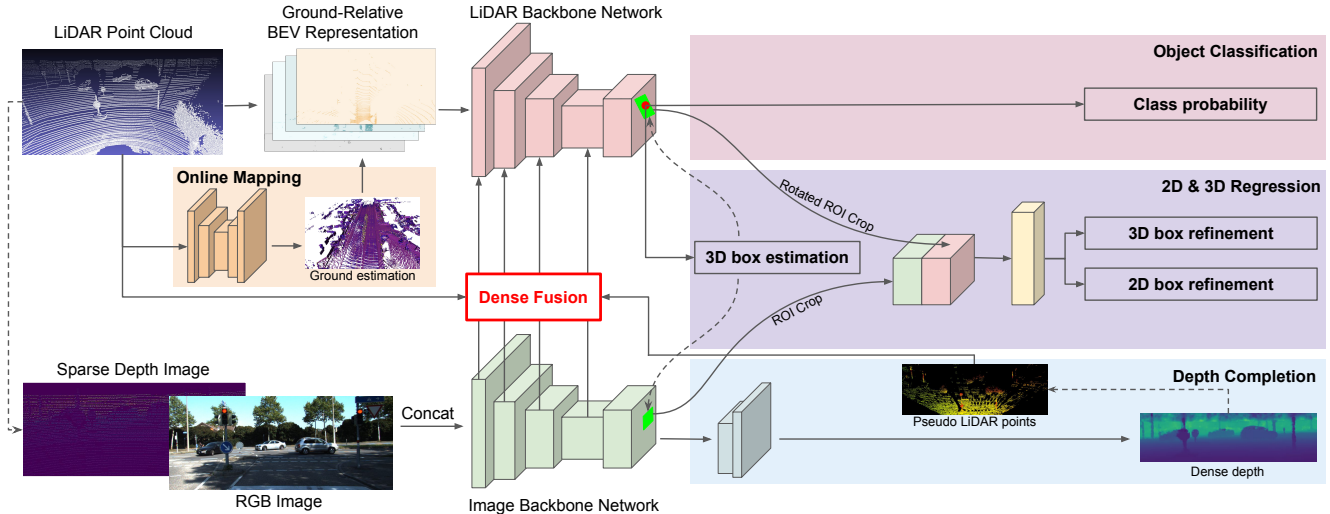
LiDAR Point Cloud

Ground-Relative BEV Representation

LiDAR Backbone Network

Object Classification

Class probability

Online Mapping

Ground estimation

Rotated ROI Crop

2D & 3D Regression

3D box estimation

3D box refinement

2D box refinement

Dense Fusion

ROI Crop

Sparse Depth Image

Concat

Depth Completion

Pseudo LiDAR points

Dense depth

RGB Image

Image Backbone Network